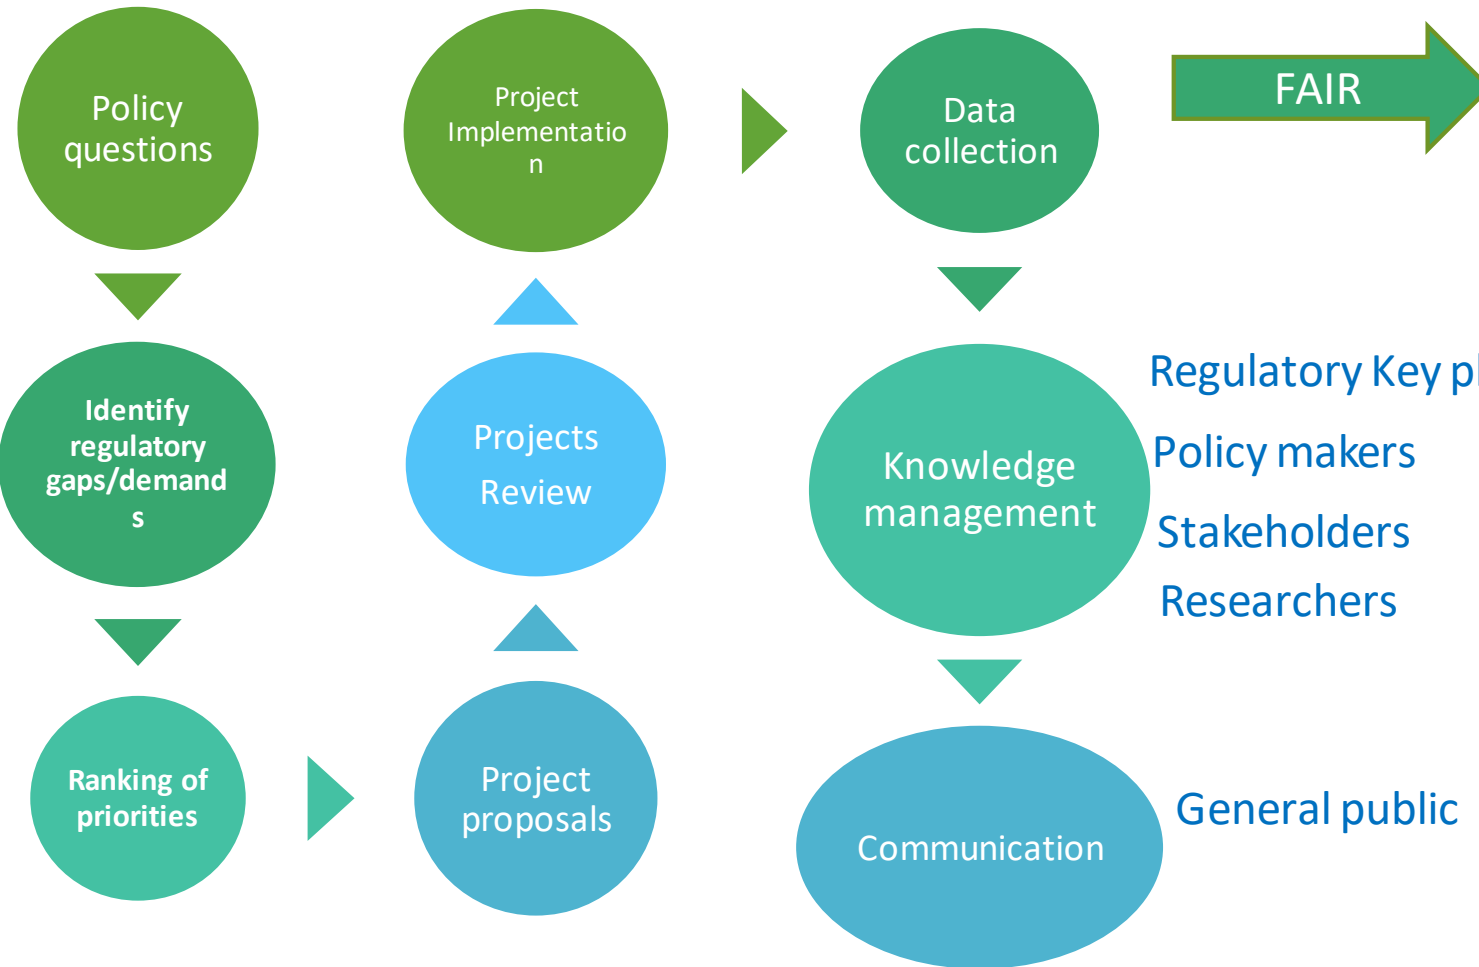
Policy questions

Identify regulatory gaps/demands

Ranking of priorities

Project proposals

Projects Review

Project Implementation

Data collection

FAIR

Knowledge management

Communication

Regulatory Key pl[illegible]

Policy makers

Stakeholders

Researchers

General public